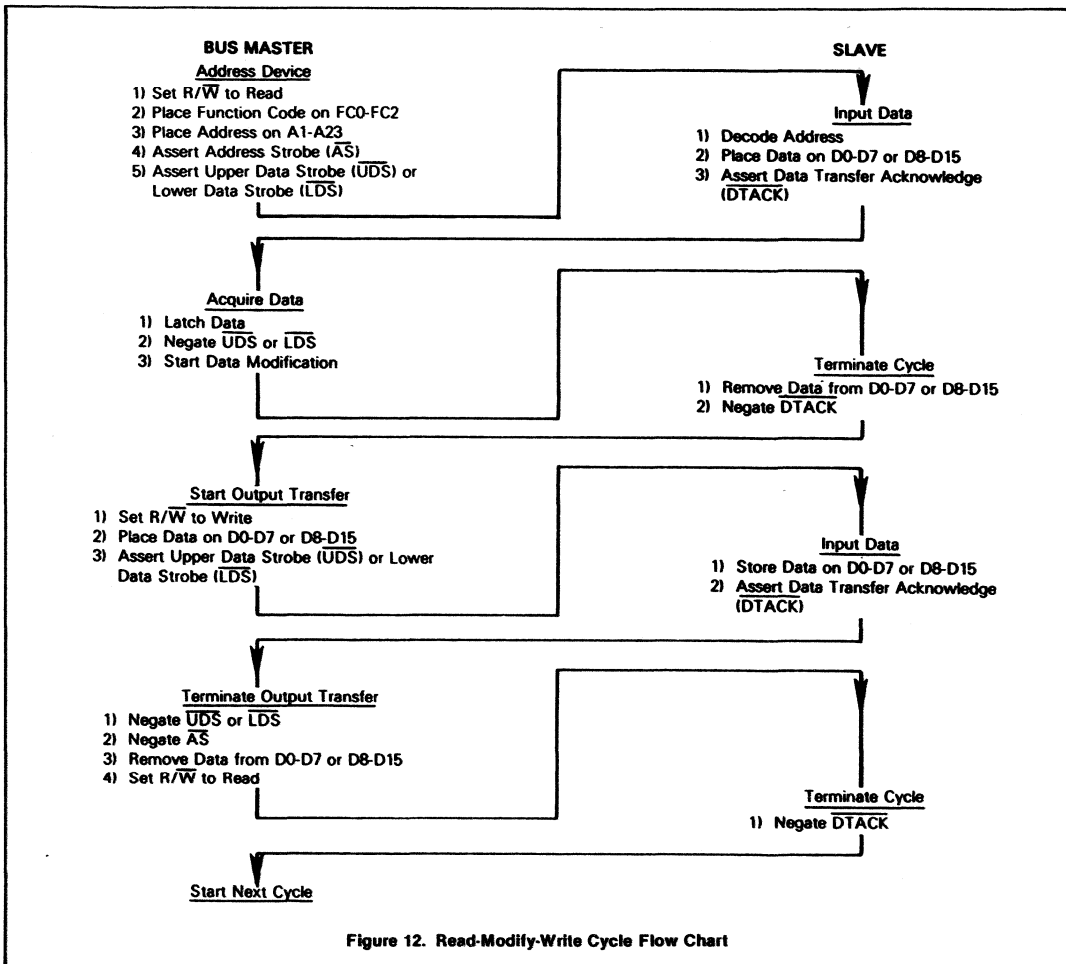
BUS MASTER

SLAVE

Address Device
1) Set R/$\overline{W}$ to Read
2) Place Function Code on FC0-FC2
3) Place Address on A1-A23
4) Assert Address Strobe ($\overline{AS}$)
5) Assert Upper Data Strobe ($\overline{UDS}$) or Lower Data Strobe ($\overline{LDS}$)

Input Data
1) Decode Address
2) Place Data on D0-D7 or D8-D15
3) Assert Data Transfer Acknowledge ($\overline{DTACK}$)

Acquire Data
1) Latch Data
2) Negate $\overline{UDS}$ or $\overline{LDS}$
3) Start Data Modification

Terminate Cycle
1) Remove Data from D0-D7 or D8-D15
2) Negate $\overline{DTACK}$

Start Output Transfer
1) Set R/$\overline{W}$ to Write
2) Place Data on D0-D7 or D8-D15
3) Assert Upper Data Strobe ($\overline{UDS}$) or Lower Data Strobe ($\overline{LDS}$)

Input Data
1) Store Data on D0-D7 or D8-D15
2) Assert Data Transfer Acknowledge ($\overline{DTACK}$)

Terminate Output Transfer
1) Negate $\overline{UDS}$ or $\overline{LDS}$
2) Negate $\overline{AS}$
3) Remove Data from D0-D7 or D8-D15
4) Set R/$\overline{W}$ to Read

Terminate Cycle
1) Negate $\overline{DTACK}$

Start Next Cycle

Figure 12. Read-Modify-Write Cycle Flow Chart